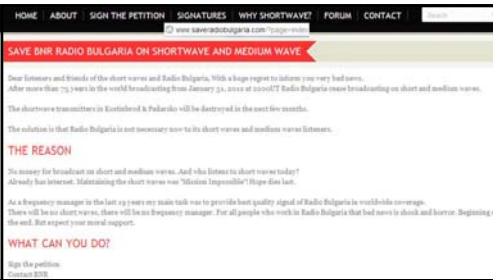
HOME | ABOUT | SIGN THE PETITION | SIGNATURES | WHY SHORTWAVE? | FORUM | CONTACT

Search

www.saveradiobulgaria.com/?page=index

SAVE BNR RADIO BULGARIA ON SHORTWAVE AND MEDIUM WAVE

Dear listeners and friends of the short waves and Radio Bulgaria, With a huge regret to inform you very bad news. After more than 75 years in the world broadcasting from January 31, 2012 at 2200UT Radio Bulgaria cease broadcasting on short and medium waves.

The shortwave transmitters in Kostinbrod & Padarsko will be destroyed in the next few months.

The solution is that Radio Bulgaria is not necessary now to its short waves and medium waves listeners.

THE REASON

No money for broadcast on short and medium waves. And who listen to short waves today? Already has internet. Maintaining the short waves was "Mission Impossible"! Hope dies last.

As a frequency manager in the last 29 years my main task was to provide best quality signal of Radio Bulgaria in worldwide coverage. There will be no short waves, there will be no frequency manager. For all people who work in Radio Bulgaria that bad news is shock and horror. Beginning of the end. But expect your moral support.

WHAT CAN YOU DO?

Sign the petition
Contact BNR